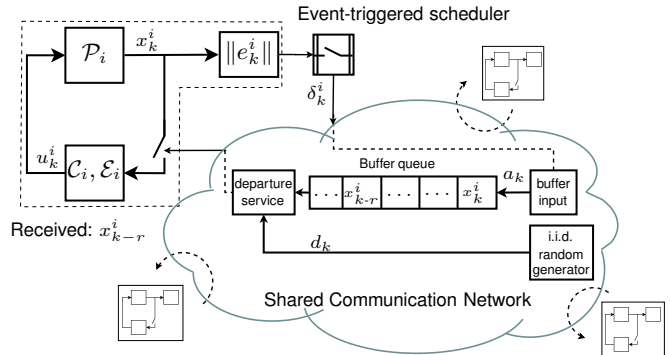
Event-triggered scheduler

$\mathcal{P}_i$

$x_k^i$

$\|e_k^i\|$

$\delta_k^i$

$u_k^i$

$\mathcal{C}_i, \mathcal{E}_i$

Buffer queue

departure service

$x_{k\text{-}r}^i$

$x_k^i$

$a_k$

buffer input

Received: $x_{k-r}^i$

$d_k$

i.i.d. random generator

Shared Communication Network